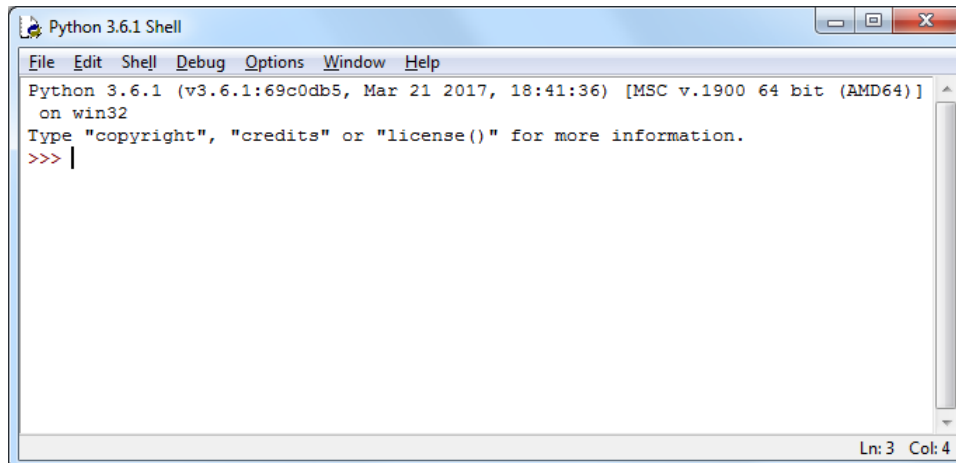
Python 3.6.1 Shell

File Edit Shell Debug Options Window Help

Python 3.6.1 (v3.6.1:69c0db5, Mar 21 2017, 18:41:36) [MSC v.1900 64 bit (AMD64)] on win32
Type "copyright", "credits" or "license()" for more information.
>>>

Ln: 3 Col: 4